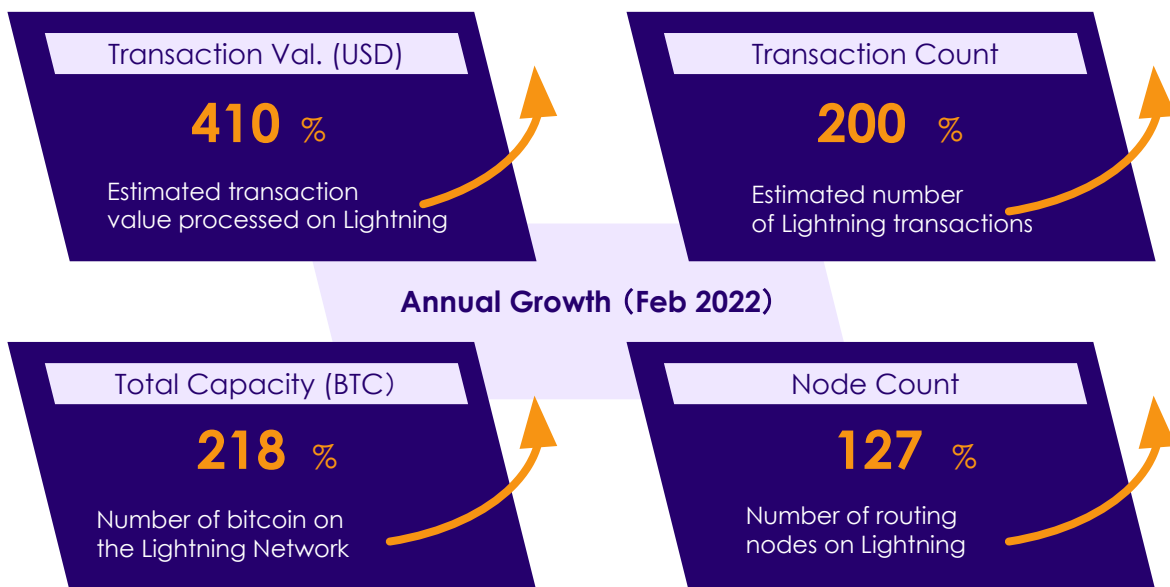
Transaction Val. (USD)

410 %

Estimated transaction value processed on Lightning

Transaction Count

200 %

Estimated number of Lightning transactions

Annual Growth（Feb 2022）

Total Capacity (BTC)

218 %

Number of bitcoin on the Lightning Network

Node Count

127 %

Number of routing nodes on Lightning